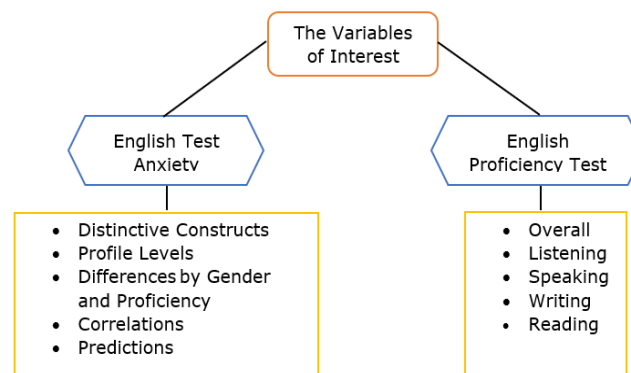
The Variables of Interest

English Test Anxiety

- Distinctive Constructs
- Profile Levels
- Differences by Gender and Proficiency
- Correlations
- Predictions

English Proficiency Test

- Overall
- Listening
- Speaking
- Writing
- Reading